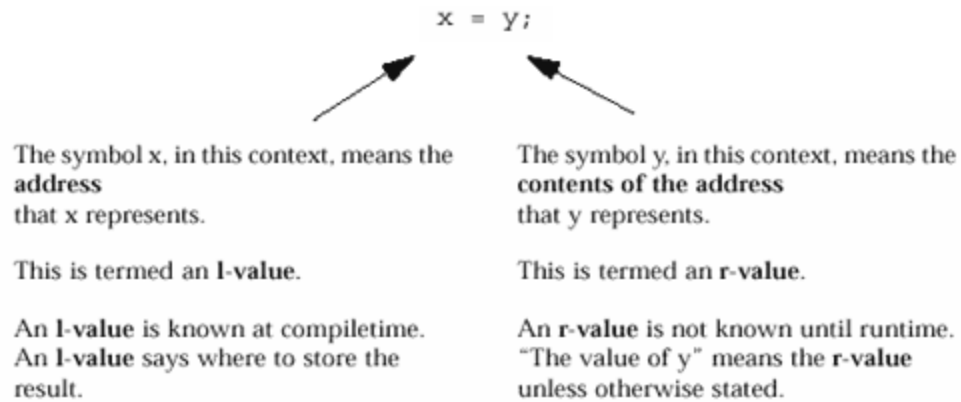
x = y;

The symbol x, in this context, means the **address** that x represents.

This is termed an **l-value**.

An **l-value** is known at compiletime. An **l-value** says where to store the result.

The symbol y, in this context, means the **contents of the address** that y represents.

This is termed an **r-value**.

An **r-value** is not known until runtime. "The value of y" means the **r-value** unless otherwise stated.